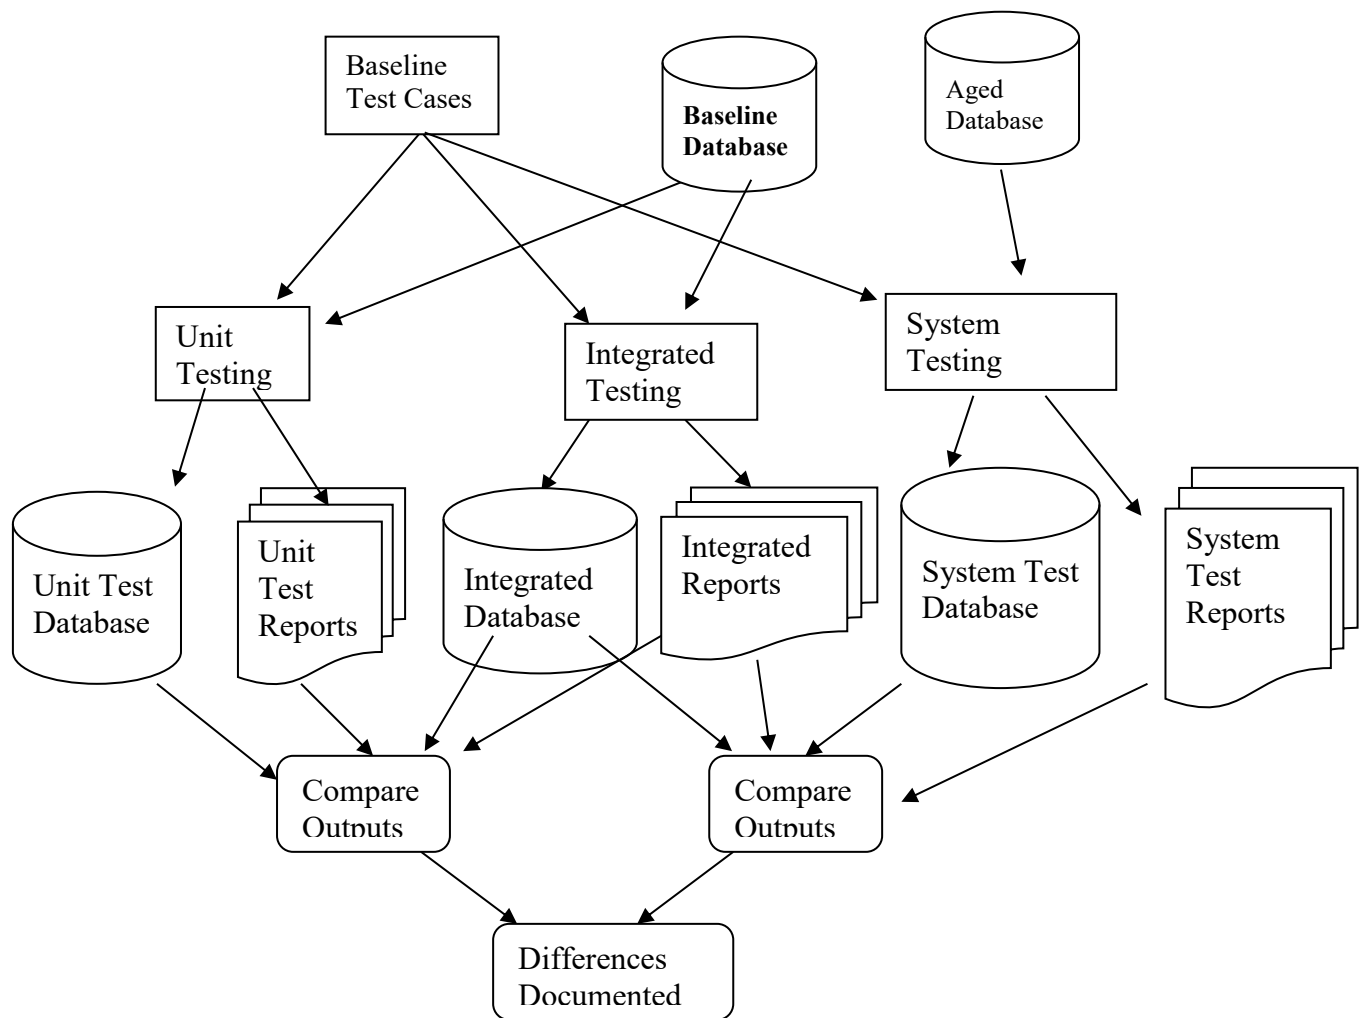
Baseline Test Cases

Baseline Database

Aged Database

Unit Testing

Integrated Testing

System Testing

Unit Test Database

Unit Test Reports

Integrated Database

Integrated Reports

System Test Database

System Test Reports

Compare Outputs

Compare Outputs

Differences Documented